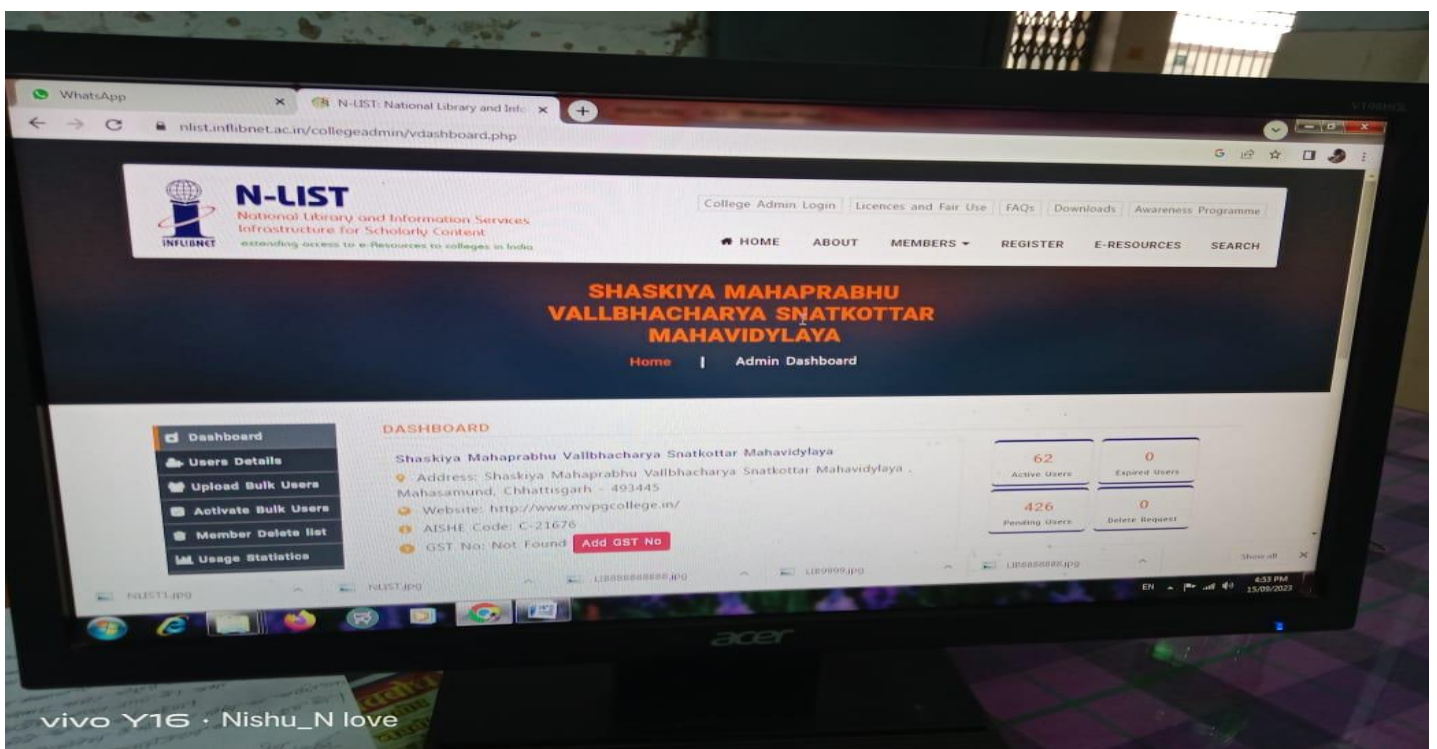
WhatsApp
N-LIST: National Library and Info
nlist.inflibnet.ac.in/collegeadmin/vdashboard.php

N-LIST
National Library and Information Services Infrastructure for Scholarly Content
extending access to e-Resources to colleges in India
INFLIBNET

College Admin Login | Licences and Fair Use | FAQs | Downloads | Awareness Programme
HOME ABOUT MEMBERS REGISTER E-RESOURCES SEARCH

SHASKIYA MAHAPRABHU VALLBHACHARYA SNATKOTTAR MAHAVIDYLAYA
Home | Admin Dashboard

Dashboard
Users Details
Upload Bulk Users
Activate Bulk Users
Member Delete list
Usage Statistics

DASHBOARD
Shaskiya Mahaprabhu Vallbhacharya Snatkottar Mahavidylaya
Address: Shaskiya Mahaprabhu Vallbhacharya Snatkottar Mahavidylaya , Mahasamund, Chhattisgarh - 493445
Website: http://www.mvpgcollege.in/
AISHE Code: C-21676
GST No: Not Found Add GST No

62 Active Users
0 Expired Users
426 Pending Users
0 Delete Request

NLIST1.jpg NLIST.jpg LIB888888888.jpg LIB9999.jpg LIB888888.jpg Show all
EN 4:53 PM 15/09/2023

acer

vivo Y16 · Nishu_N love